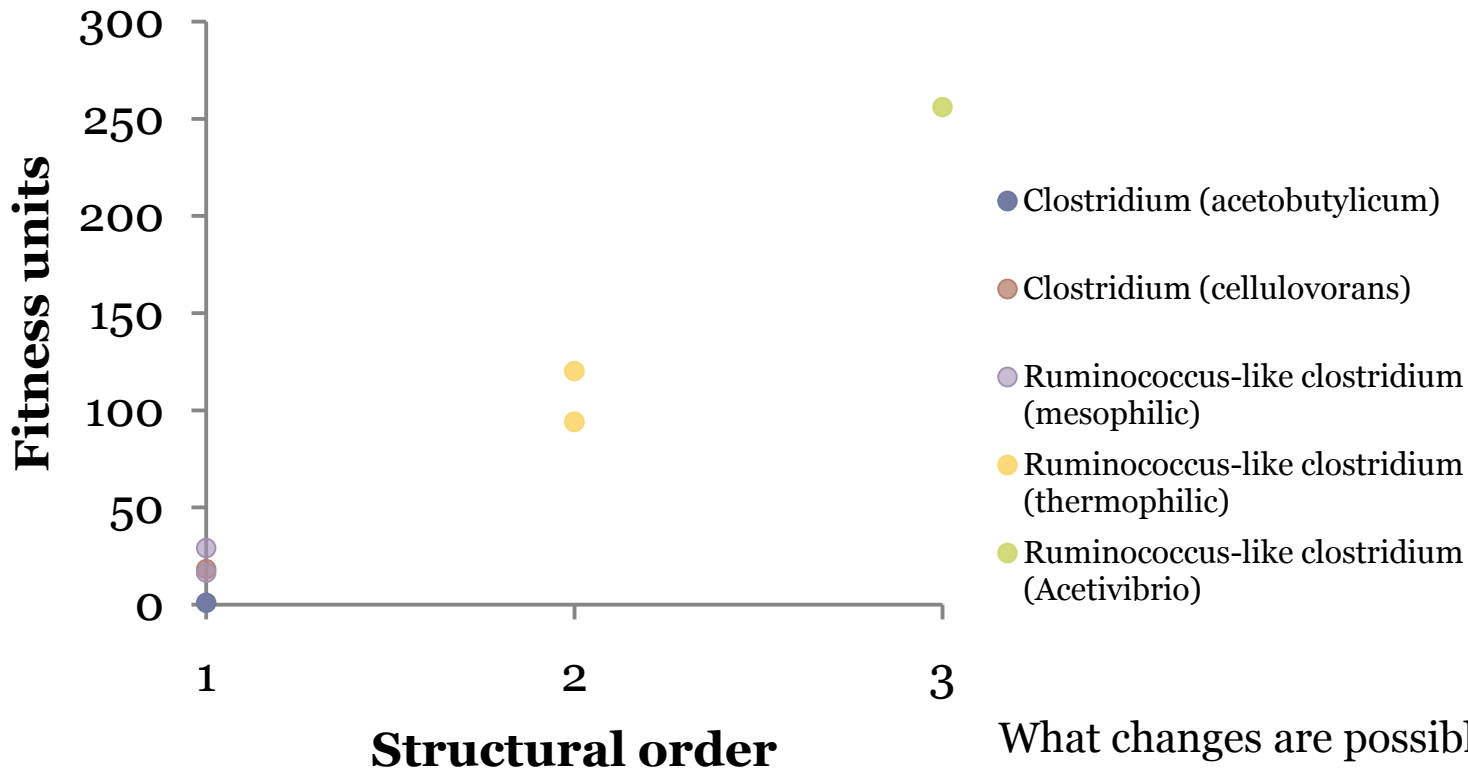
300
250
200
150
100
50
0
Fitness units
1
2
3
Structural order

Clostridium (acetobutylicum)
Clostridium (cellulovorans)
Ruminococcus-like clostridium (mesophilic)
Ruminococcus-like clostridium (thermophilic)
Ruminococcus-like clostridium (Acetivibrio)

What changes are possib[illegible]